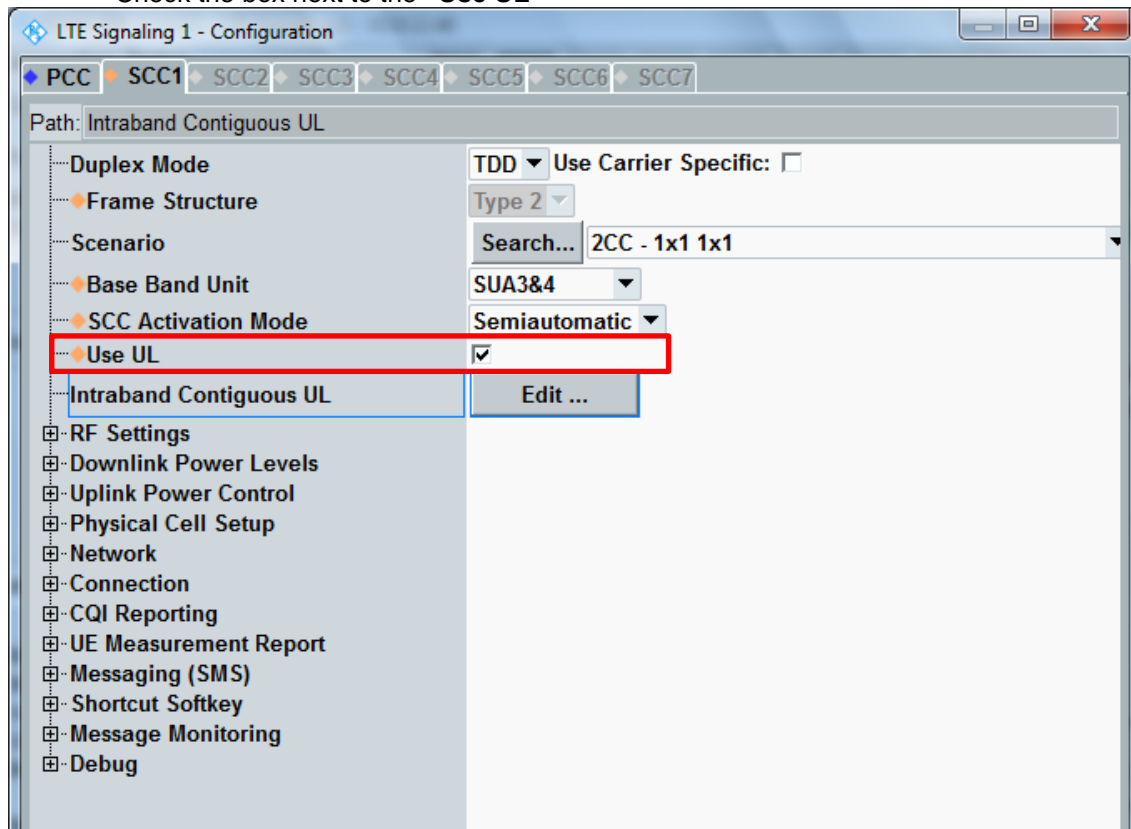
Check the box next to the "Use UL"

LTE Signaling 1 - Configuration

PCC SCC1 SCC2 SCC3 SCC4 SCC5 SCC6 SCC7

Path: Intraband Contiguous UL

Duplex Mode | TDD | Use Carrier Specific:
Frame Structure | Type 2
Scenario | Search... | 2CC - 1x1 1x1
Base Band Unit | SUA3&4
SCC Activation Mode | Semiautomatic
Use UL
Intraband Contiguous UL | Edit ...
RF Settings
Downlink Power Levels
Uplink Power Control
Physical Cell Setup
Network
Connection
CQI Reporting
UE Measurement Report
Messaging (SMS)
Shortcut Softkey
Message Monitoring
Debug